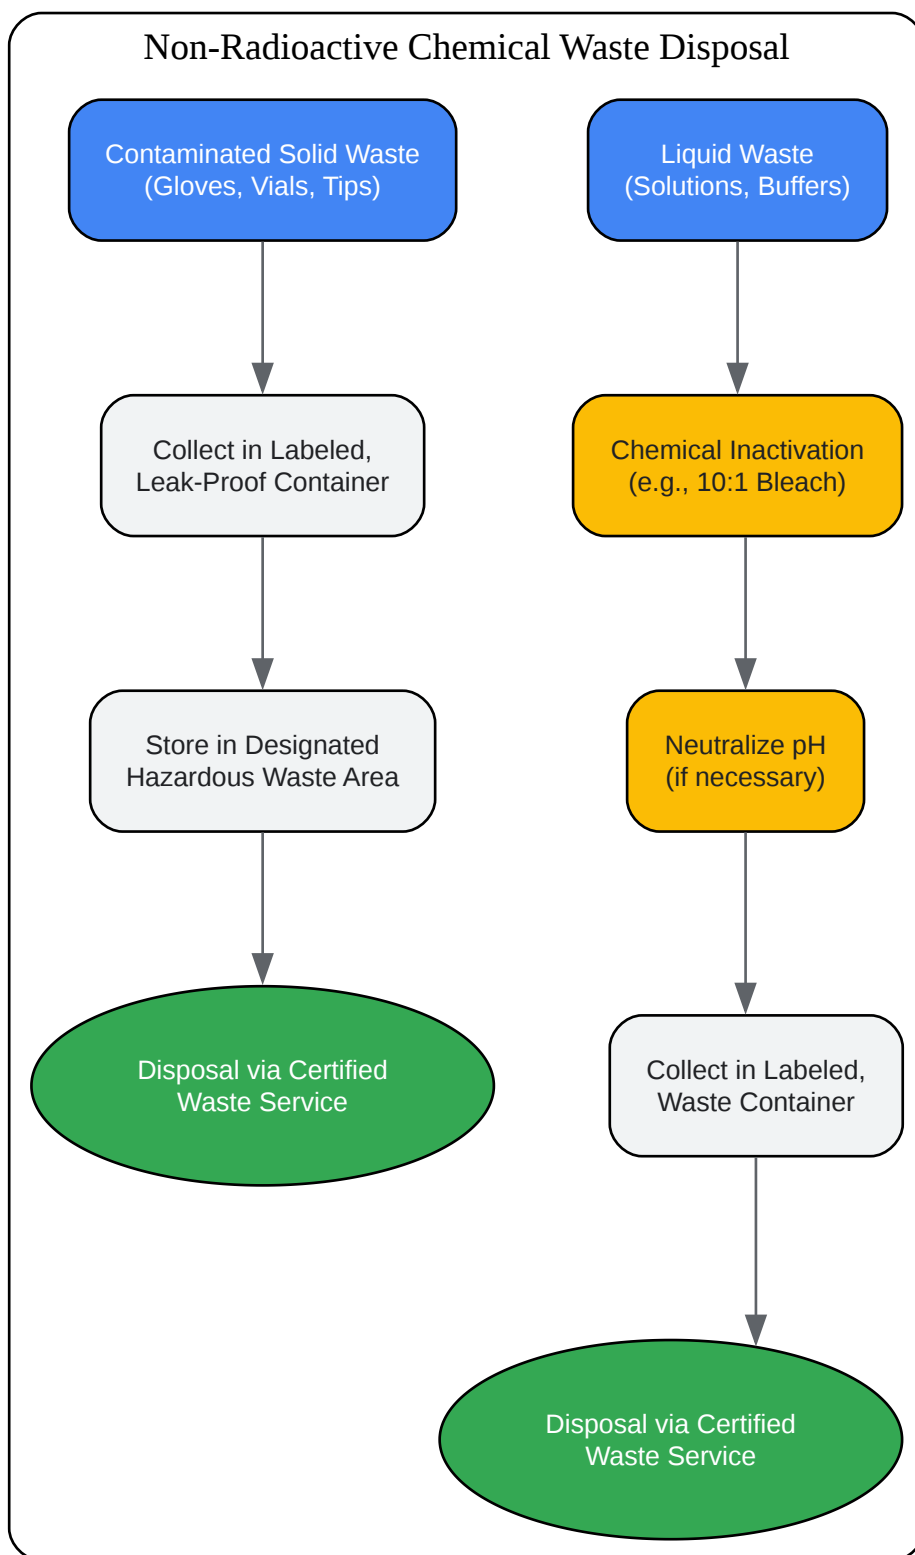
Non-Radioactive Chemical Waste Disposal

Contaminated Solid Waste (Gloves, Vials, Tips)

Collect in Labeled, Leak-Proof Container

Store in Designated Hazardous Waste Area

Disposal via Certified Waste Service

Liquid Waste (Solutions, Buffers)

Chemical Inactivation (e.g., 10:1 Bleach)

Neutralize pH (if necessary)

Collect in Labeled, Waste Container

Disposal via Certified Waste Service